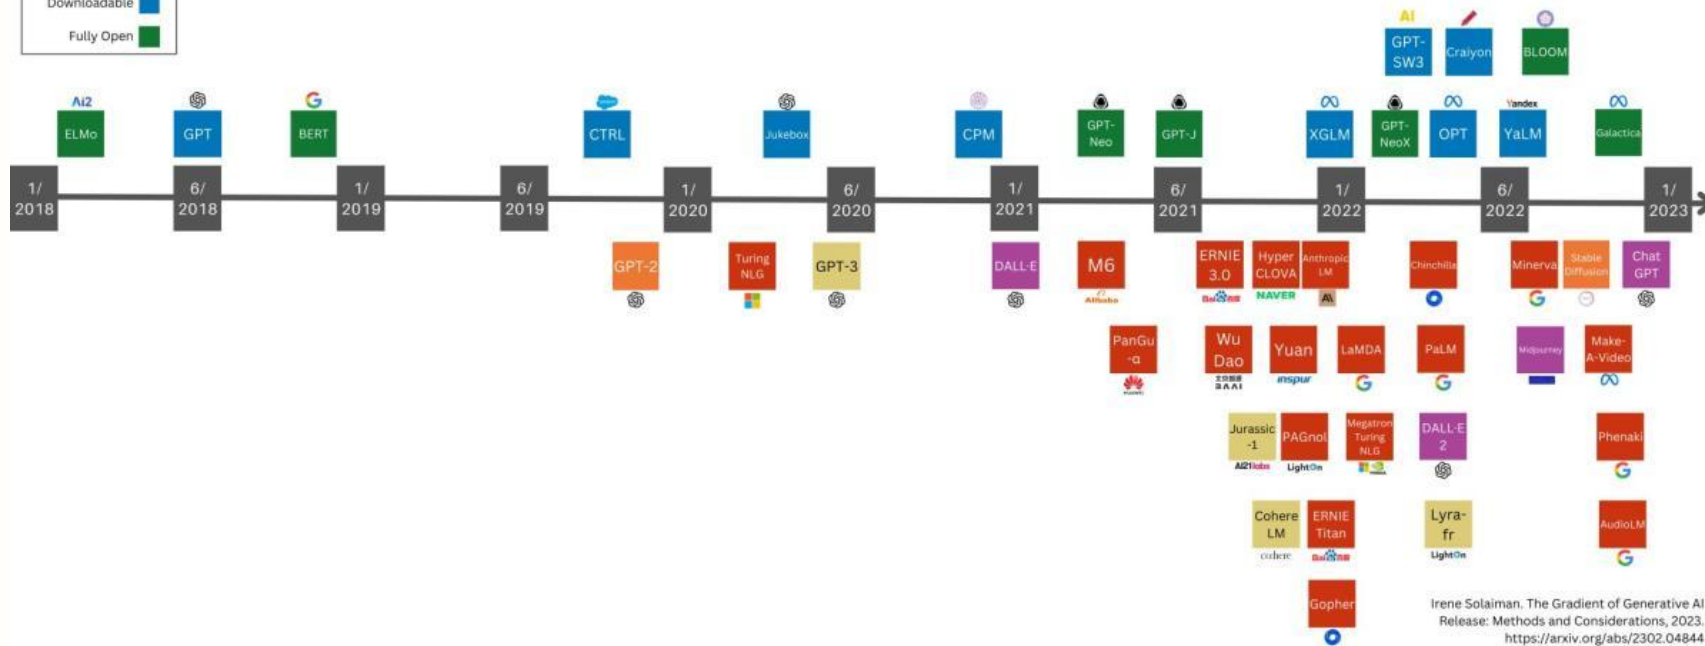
Downloadable
Fully Open

AI
GPT-SW3
Craiyon
BLOOM

Ai2
ELMo
GPT
BERT
CTRL
Jukebox
CPM
GPT-Neo
GPT-J
XGLM
GPT-NeoX
OPT
Yandex
YaLM
Galactica

1/2018
6/2018
1/2019
6/2019
1/2020
6/2020
1/2021
6/2021
1/2022
6/2022
1/2023

GPT-2
Turing NLG
GPT-3
DALL-E
M6
Alibaba
ERNIE 3.0
Hyper CLOVA
NAVER
Anthropic LM
Chinchilla
Minerva
Stable Diffusion
Chat GPT

PanGu-α
Wu Dao
Yuan
inspur
LaMDA
PaLM
Midjourney
Make-A-Video

Jurassic-1
AI21labs
PAGnol
LightOn
Megatron Turing NLG
DALL-E 2
Phenaki

Cohere LM
cohere
ERNIE Titan
Lyra-fr
LightOn
AudioLM

Gopher

Irene Solaiman. The Gradient of Generative AI Release: Methods and Considerations, 2023. https://arxiv.org/abs/2302.04844